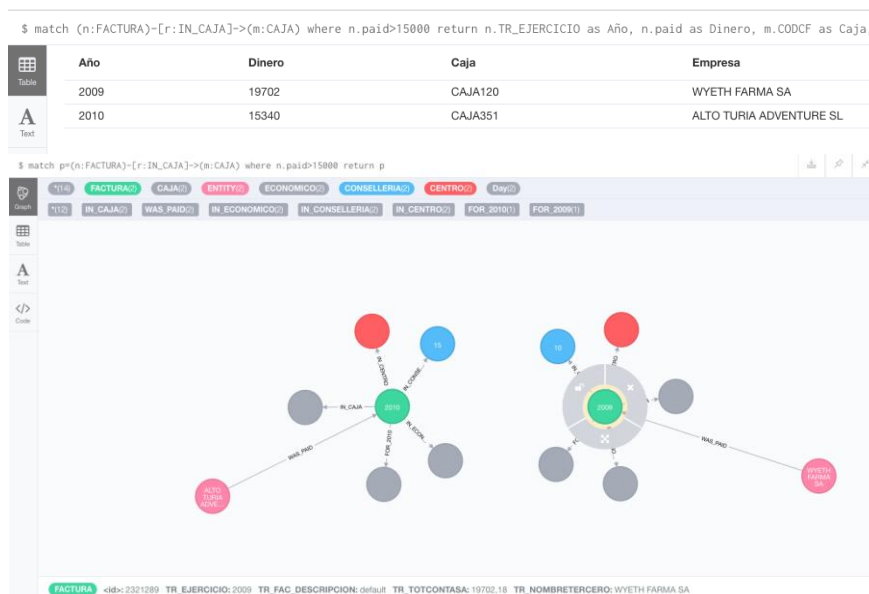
$ match (n:FACTURA)-[r:IN_CAJA]->(m:CAJA) where n.paid>15000 return n.TR_EJERCICIO as Año, n.paid as Dinero, m.CODCF as Caja

Table

Text

| Año | Dinero | Caja | Empresa |
|---|---|---|---|
| 2009 | 19702 | CAJA120 | WYETH FARMA SA |
| 2010 | 15340 | CAJA351 | ALTO TURIA ADVENTURE SL |

$ match p=(n:FACTURA)-[r:IN_CAJA]->(m:CAJA) where n.paid>15000 return p

Graph

Table

Text

Code

*(14) FACTURA(2) CAJA(2) ENTITY(2) ECONOMICO(2) CONSELLERIA(2) CENTRO(2) Day(2)

*(12) IN_CAJA(2) WAS_PAID(2) IN_ECONOMICO(2) IN_CONSELLERIA(2) IN_CENTRO(2) FOR_2010(1) FOR_2009(1)

15

IN_CENTRO

IN_CONSE

IN_CAJA

2010

IN_ECON

FOR_2010

WAS_PAID

ALTO TURIA ADVE...

10

IN_C

IN

2009

IN

WAS_PAID

WYETH FARMA SA

FACTURA <id>: 2321289 TR_EJERCICIO: 2009 TR_FAC_DESCRIPCION: default TR_TOTCONTASA: 19702.18 TR_NOMBRETERCERO: WYETH FARMA SA